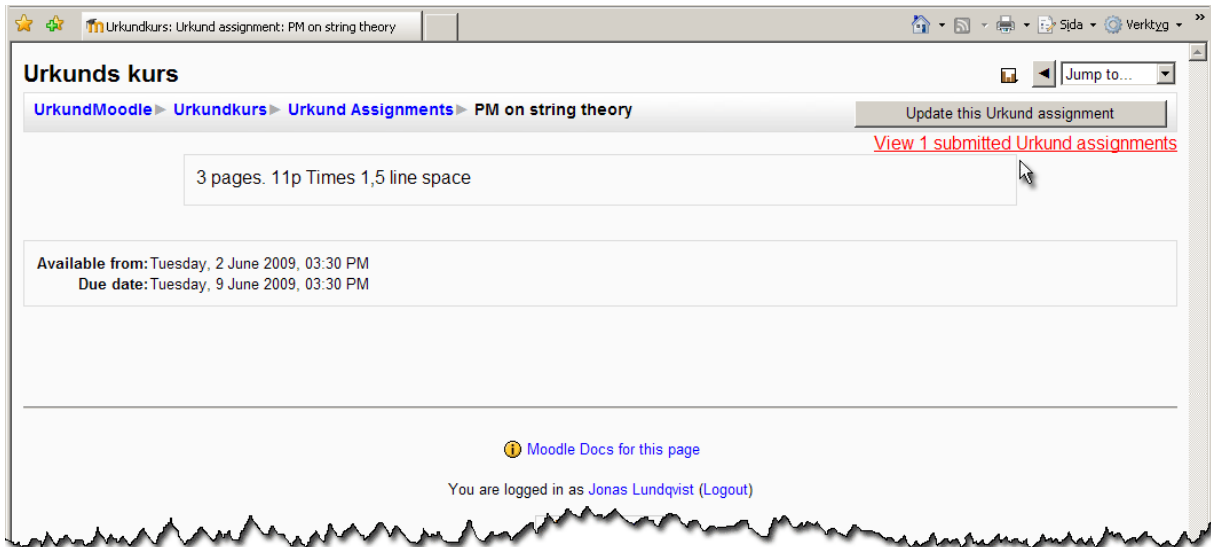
Urkundkurs: Urkund assignment: PM on string theory

Sida ▾ Verktyg ▾ »

Urkunds kurs

Jump to...

UrkundMoodle ▸ Urkundkurs ▸ Urkund Assignments ▸ PM on string theory

Update this Urkund assignment

View 1 submitted Urkund assignments

3 pages. 11p Times 1,5 line space

Available from: Tuesday, 2 June 2009, 03:30 PM
Due date: Tuesday, 9 June 2009, 03:30 PM

Moodle Docs for this page

You are logged in as Jonas Lundqvist (Logout)